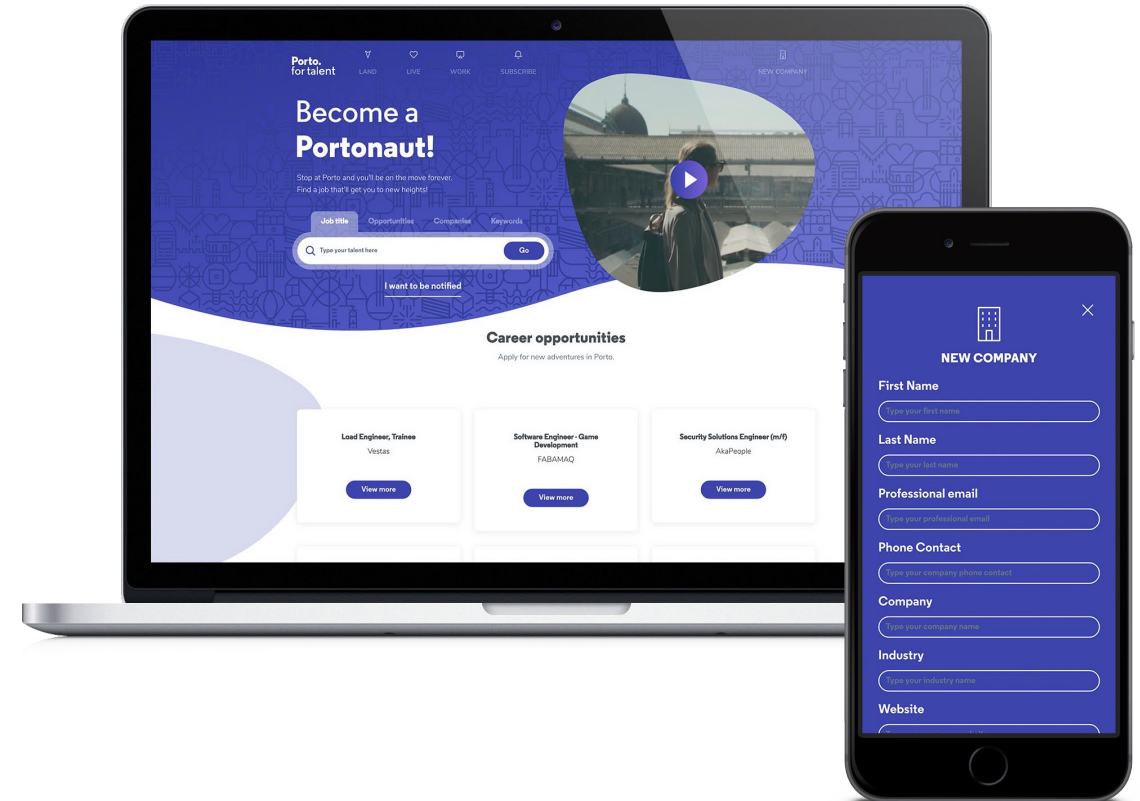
Porto. for talent

LAND LIVE WORK SUBSCRIBE NEW COMPANY

Become a
Portonaut!

Stop at Porto and you'll be on the move forever. Find a job that'll get you to new heights!

Job title Opportunities Companies Keywords

Type your talent here Go

I want to be notified

Career opportunities

Apply for new adventures in Porto.

Load Engineer, Trainee
Vestas
View more

Software Engineer - Game Development
FABAMAQ
View more

Security Solutions Engineer (m/f)
AkaPeople
View more

NEW COMPANY

First Name
Type your first name

Last Name
Type your last name

Professional email
Type your professional email

Phone Contact
Type your company phone contact

Company
Type your company name

Industry
Type your industry name

Website